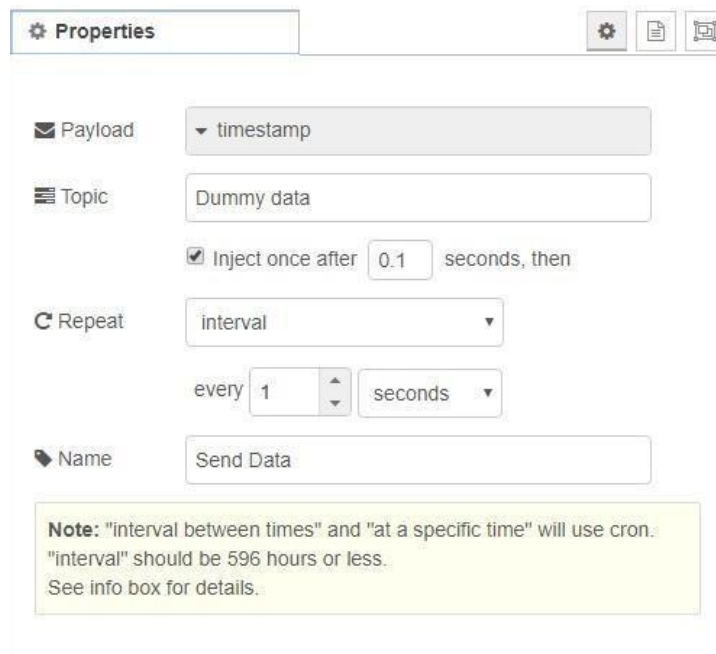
Properties

Payload timestamp

Topic Dummy data

Inject once after 0.1 seconds, then

Repeat interval

every 1 seconds

Name Send Data

**Note:** "interval between times" and "at a specific time" will use cron.
"interval" should be 596 hours or less.
See info box for details.